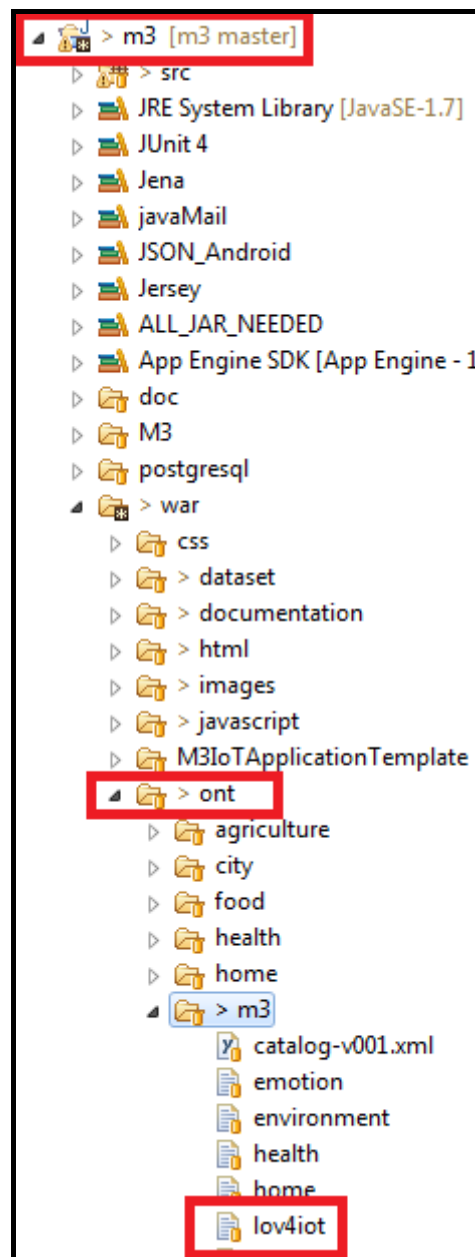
> m3 [m3 master]
> src
JRE System Library [JavaSE-1.7]
JUnit 4
Jena
javaMail
JSON_Android
Jersey
ALL_JAR_NEEDED
App Engine SDK [App Engine - 1
doc
M3
postgresql
> war
css
> dataset
> documentation
> html
> images
> javascript
M3IoTApplicationTemplate
> ont
agriculture
city
food
health
home
> m3
catalog-v001.xml
emotion
environment
health
home
lov4iot